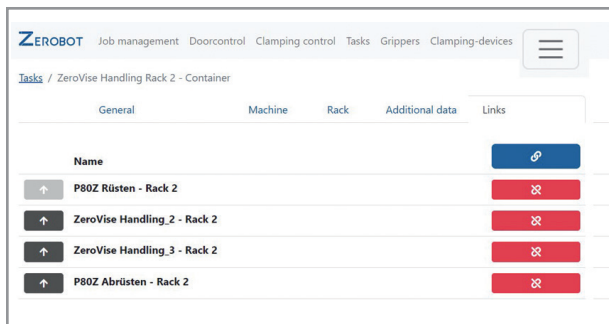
ZEROBOT Job management Doorcontrol Clamping control Tasks Grippers Clamping-devices

Tasks / ZeroVise Handling Rack 2 - Container

General Machine Rack Additional data Links

| | Name | |
|---|---|---|
| ↑ | P80Z Rüsten - Rack 2 | |
| ↑ | ZeroVise Handling_2 - Rack 2 | |
| ↑ | ZeroVise Handling_3 - Rack 2 | |
| ↑ | P80Z Abrüsten - Rack 2 | |